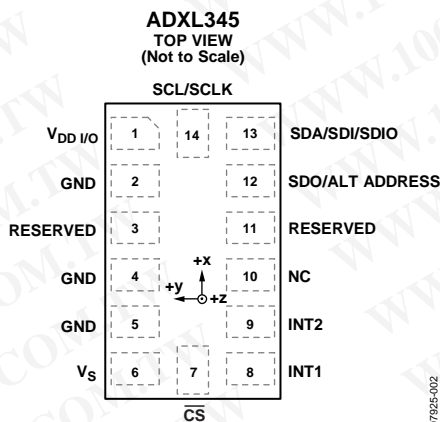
ADXL345
TOP VIEW
(Not to Scale)

SCL/SCLK

$V_{DD\ I/O}$ 1
GND 2
RESERVED 3
GND 4
GND 5
$V_S$ 6

14
+x
+y
+z
7

13 SDA/SDI/SDIO
12 SDO/ALT ADDRESS
11 RESERVED
10 NC
9 INT2
8 INT1

$\overline{CS}$

07925-002